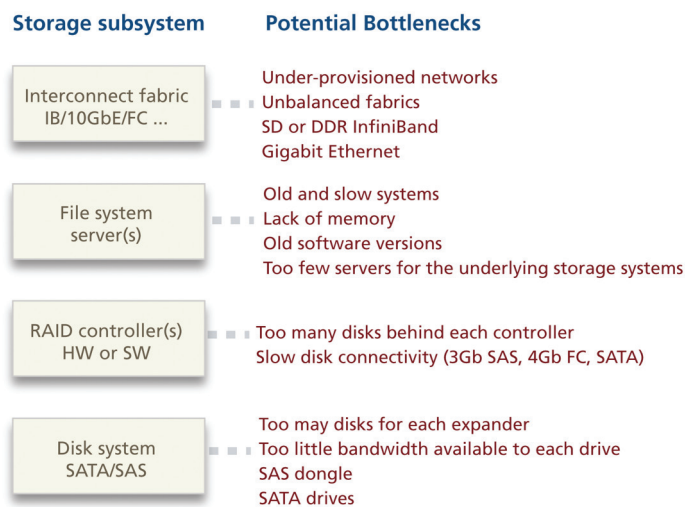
Storage subsystem

Potential Bottlenecks

Interconnect fabric
IB/10GbE/FC ...

Under-provisioned networks
Unbalanced fabrics
SD or DDR InfiniBand
Gigabit Ethernet

File system
server(s)

Old and slow systems
Lack of memory
Old software versions
Too few servers for the underlying storage systems

RAID controller(s)
HW or SW

Too many disks behind each controller
Slow disk connectivity (3Gb SAS, 4Gb FC, SATA)

Disk system
SATA/SAS

Too may disks for each expander
Too little bandwidth available to each drive
SAS dongle
SATA drives